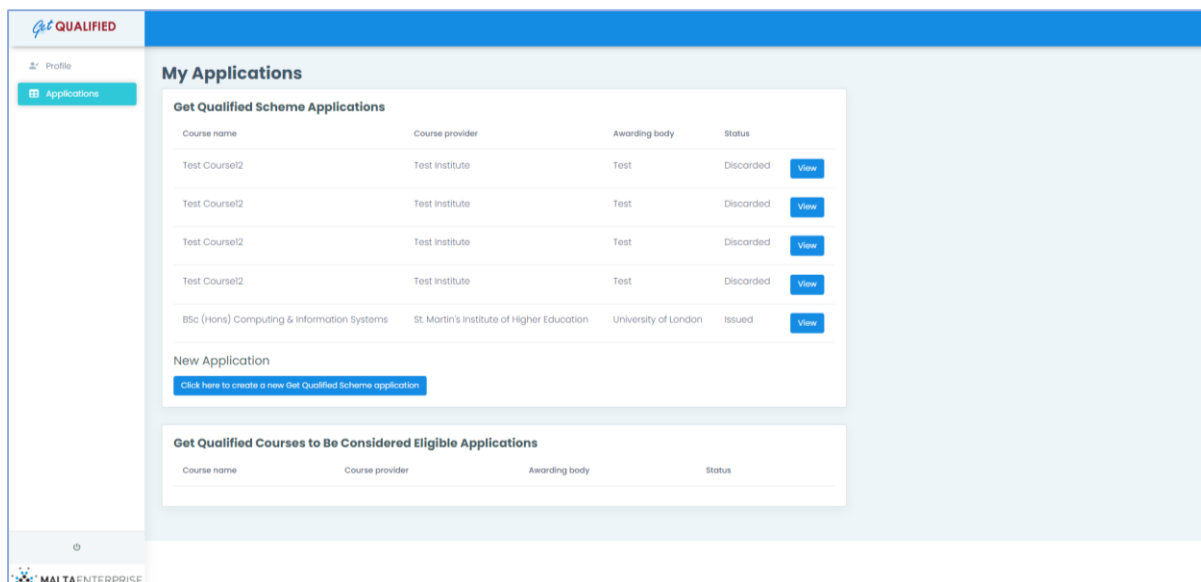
Get QUALIFIED

Profile

Applications

My Applications

Get Qualified Scheme Applications

| Course name | Course provider | Awarding body | Status | |
|---|---|---|---|---|
| Test Course12 | Test Institute | Test | Discarded | View |
| Test Course12 | Test Institute | Test | Discarded | View |
| Test Course12 | Test Institute | Test | Discarded | View |
| Test Course12 | Test Institute | Test | Discarded | View |
| BSc (Hons) Computing & Information Systems | St. Martin's Institute of Higher Education | University of London | Issued | View |

New Application

Click here to create a new Get Qualified Scheme application

Get Qualified Courses to Be Considered Eligible Applications

| Course name | Course provider | Awarding body | Status |
|---|---|---|---|

MALTAENTERPRISE